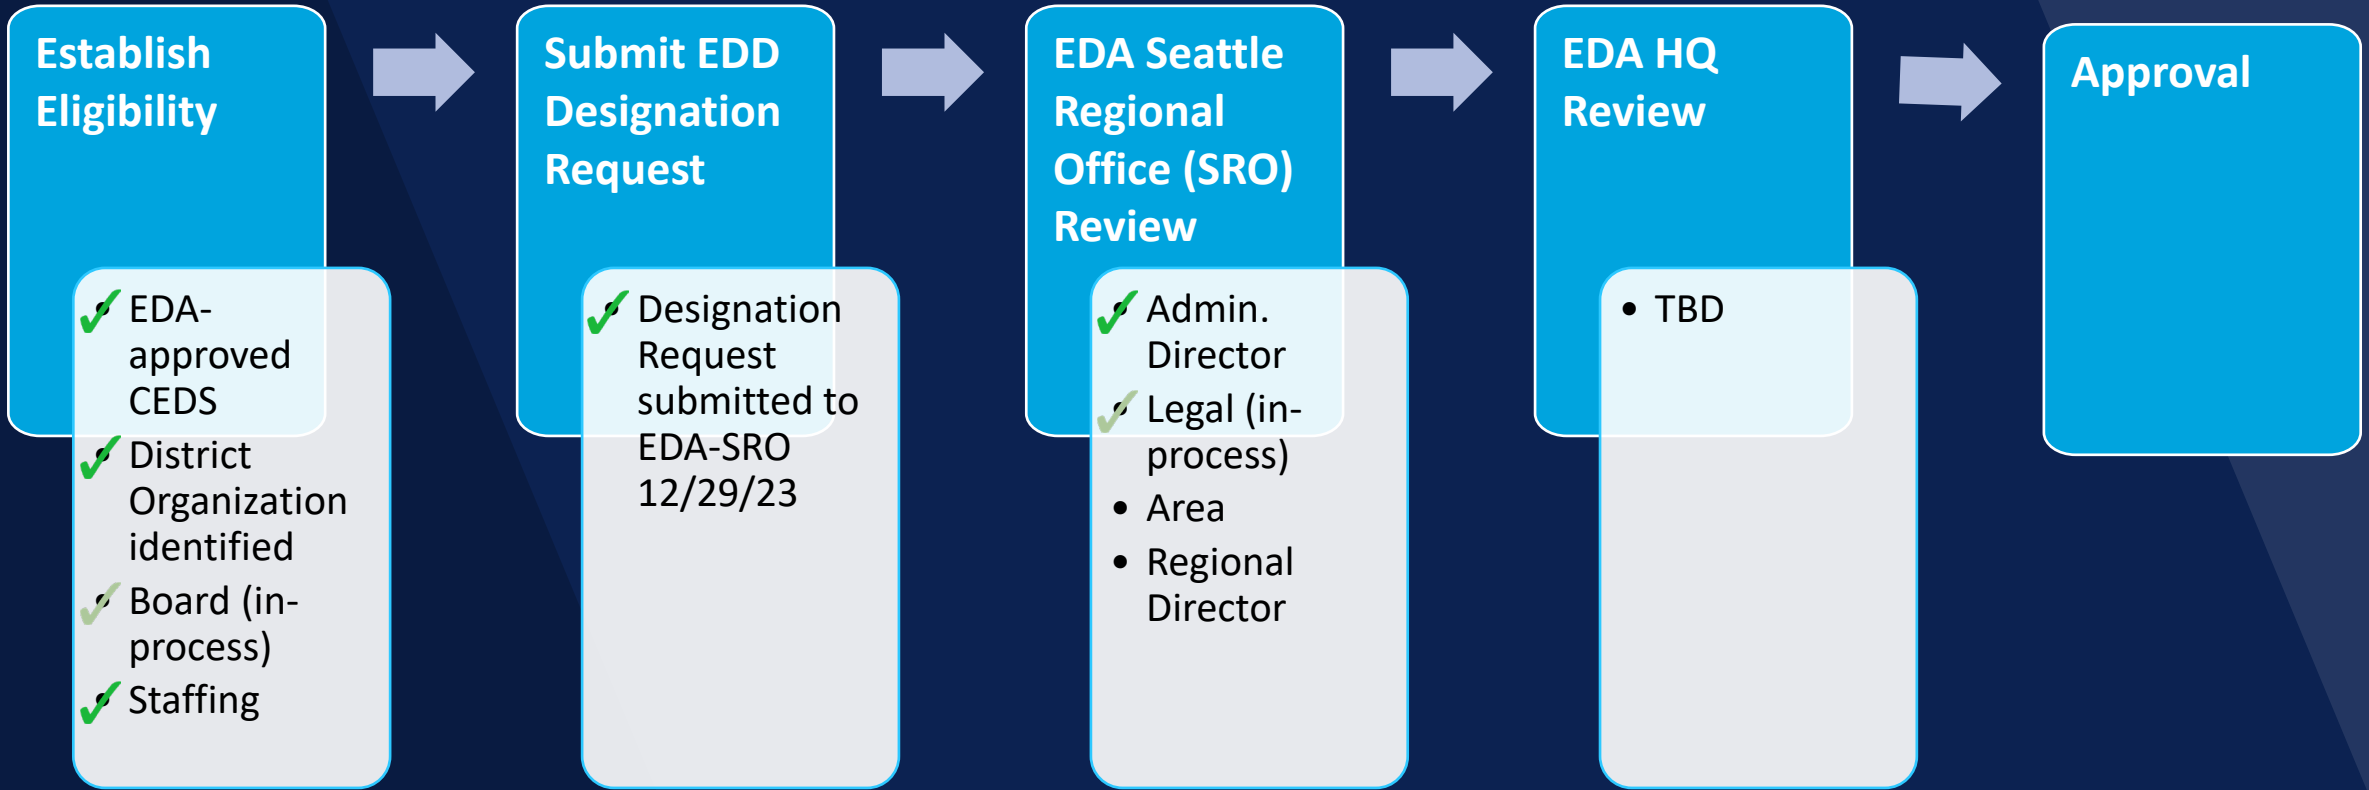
Establish Eligibility

✓ EDA-approved CEDS
✓ District Organization identified
✓ Board (in-process)
✓ Staffing

Submit EDD Designation Request

✓ Designation Request submitted to EDA-SRO 12/29/23

EDA Seattle Regional Office (SRO) Review

✓ Admin. Director
✓ Legal (in-process)
• Area
• Regional Director

EDA HQ Review

• TBD

Approval